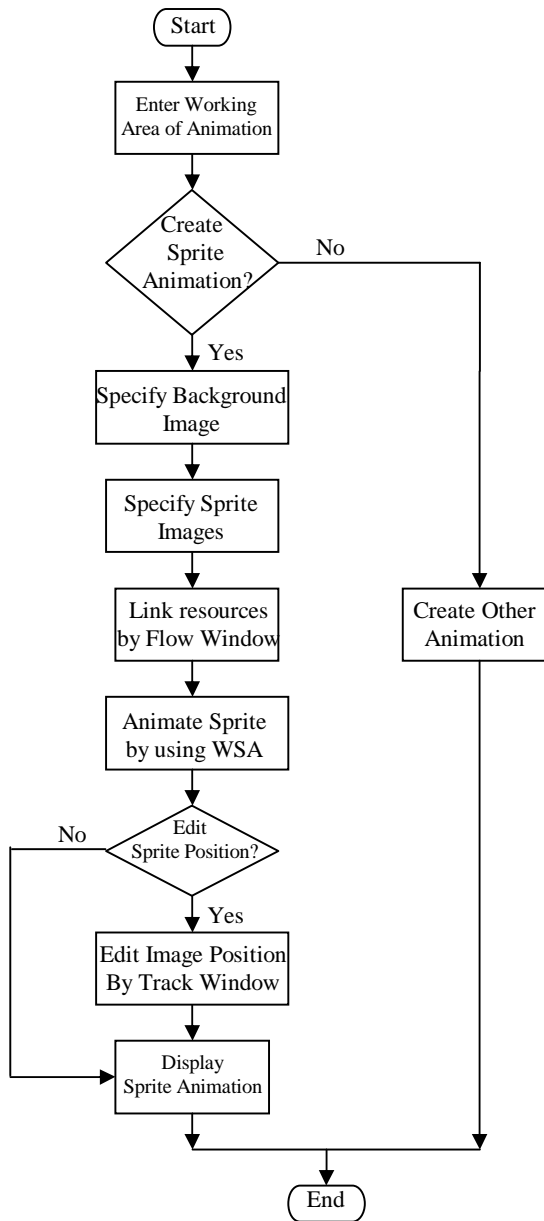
Start

Enter Working Area of Animation

Create Sprite Animation?

No

Yes

Specify Background Image

Specify Sprite Images

Link resources by Flow Window

Animate Sprite by using WSA

Edit Sprite Position?

No

Yes

Edit Image Position By Track Window

Display Sprite Animation

Create Other Animation

End